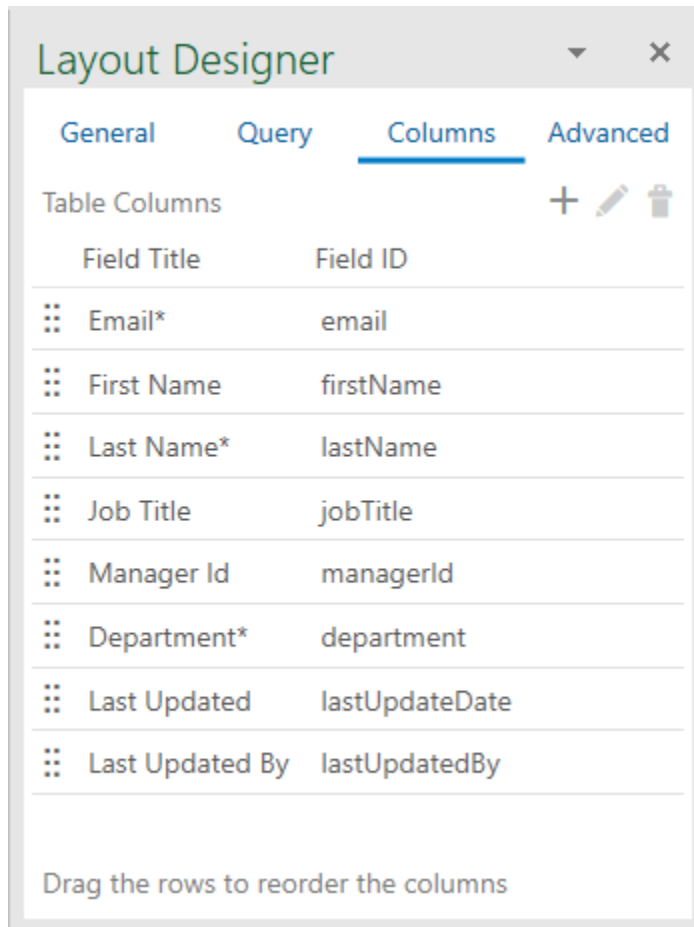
Layout Designer

General Query Columns Advanced

Table Columns

| Field Title | Field ID |
|---|---|
| Email* | email |
| First Name | firstName |
| Last Name* | lastName |
| Job Title | jobTitle |
| Manager Id | managerId |
| Department* | department |
| Last Updated | lastUpdateDate |
| Last Updated By | lastUpdatedBy |

Drag the rows to reorder the columns